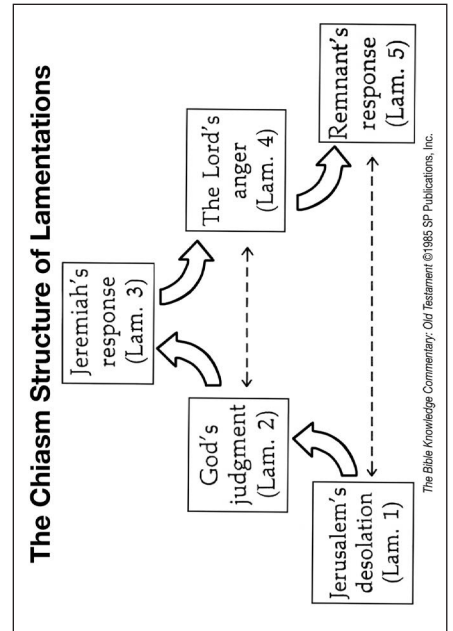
The Chiasm Structure of Lamentations

Jerusalem's desolation (Lam. 1)

God's judgment (Lam. 2)

Jeremiah's response (Lam. 3)

The Lord's anger (Lam. 4)

Remnant's response (Lam. 5)

The Bible Knowledge Commentary: Old Testament ©1985 SP Publications, Inc.